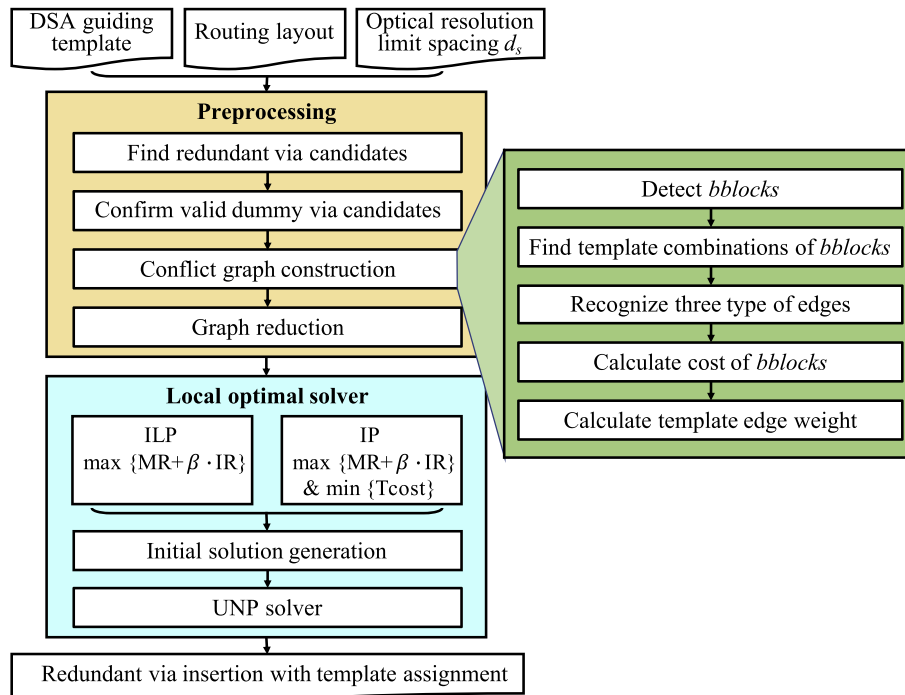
DSA guiding template

Routing layout

Optical resolution limit spacing $d_s$

Preprocessing

Find redundant via candidates

Confirm valid dummy via candidates

Conflict graph construction

Graph reduction

Detect *bblocks*

Find template combinations of *bblocks*

Recognize three type of edges

Calculate cost of *bblocks*

Calculate template edge weight

Local optimal solver

ILP
max {MR+$\beta$ $\cdot$IR}

IP
max {MR+$\beta$ $\cdot$IR}
& min {Tcost}

Initial solution generation

UNP solver

Redundant via insertion with template assignment